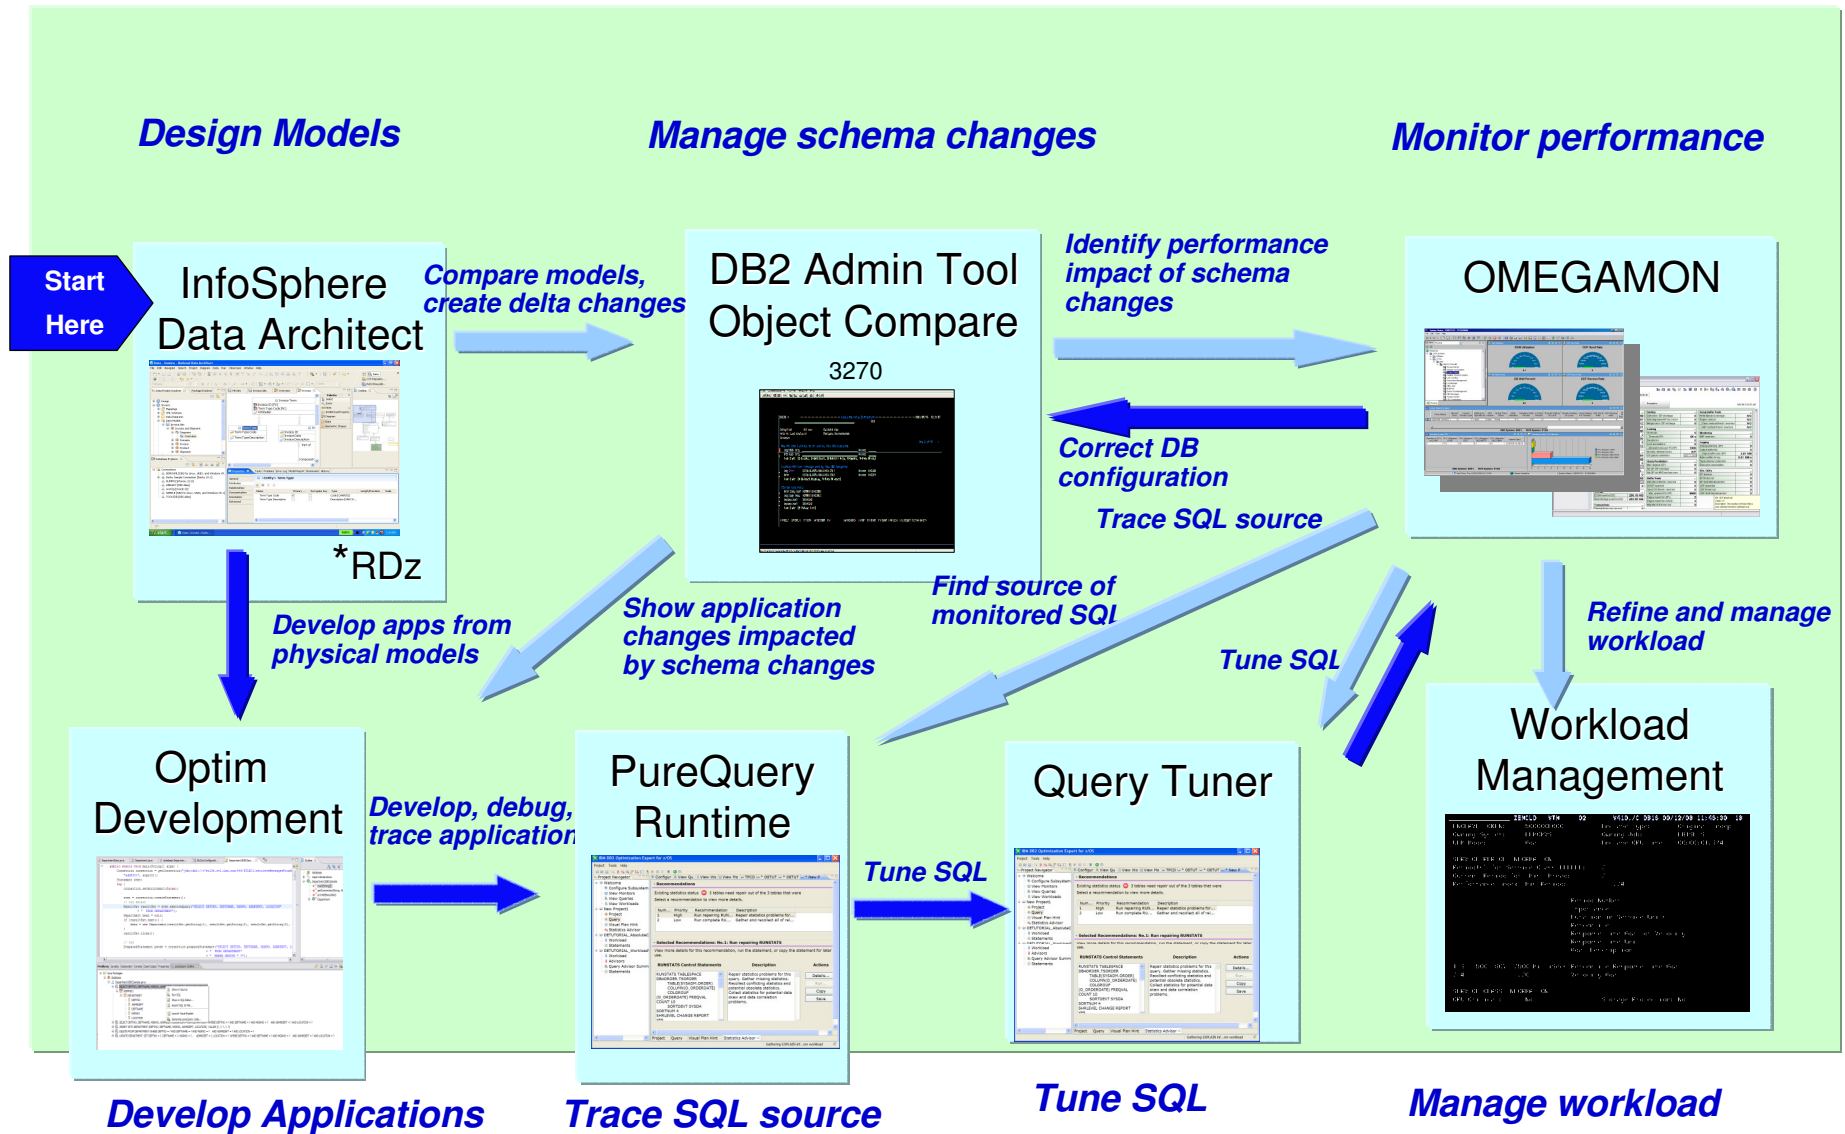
Design Models

Manage schema changes

Monitor performance

Start Here

InfoSphere Data Architect

*RDz

Compare models, create delta changes

DB2 Admin Tool Object Compare

3270

Identify performance impact of schema changes

OMEGAMON

Correct DB configuration

Trace SQL source

Find source of monitored SQL

Show application changes impacted by schema changes

Develop apps from physical models

Tune SQL

Refine and manage workload

Workload Management

Optim Development

Develop, debug, trace application

PureQuery Runtime

Tune SQL

Query Tuner

Develop Applications

Trace SQL source

Tune SQL

Manage workload